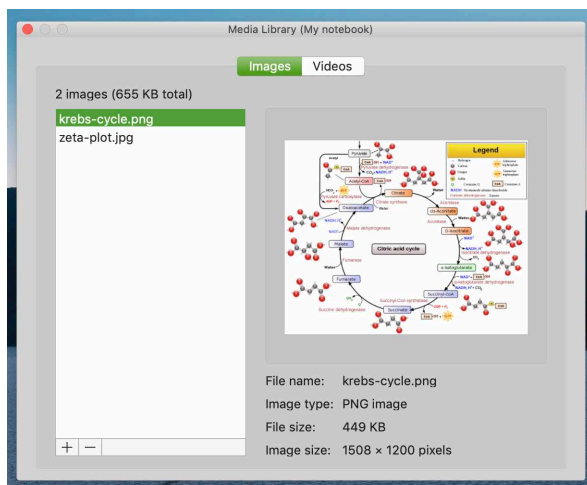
Media Library (My notebook)

Images Videos

2 images (655 KB total)

krebs-cycle.png
zeta-plot.jpg

Legend

Citric acid cycle

Pyruvate
Acetyl-CoA
Citrate
cis-Aconitate
Isocitrate
α-Ketoglutarate
Succinyl-CoA
Succinate
Fumarate
Malate
Oxaloacetate
Citrate synthase
Aconitase
Isocitrate dehydrogenase
Fumarase
Malate dehydrogenase
Succinate dehydrogenase
Succinyl-CoA synthetase

+ −

File name: krebs-cycle.png
Image type: PNG image
File size: 449 KB
Image size: 1508 × 1200 pixels